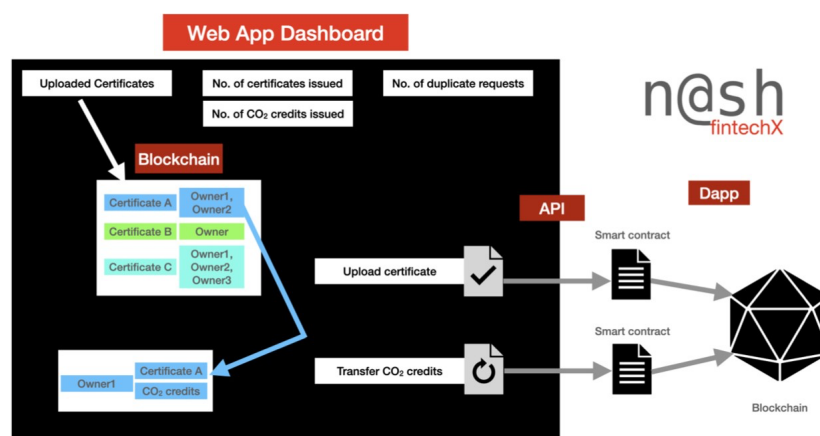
Web App Dashboard

Uploaded Certificates

No. of certificates issued

No. of $CO_2$ credits issued

No. of duplicate requests

n@sh
fintechX

Blockchain

| Certificate A | Owner1, Owner2 |
|---|---|
| Certificate B | Owner |
| Certificate C | Owner1, Owner2, Owner3 |

API

Dapp

Smart contract

Upload certificate

Smart contract

Owner1

Certificate A

$CO_2$ credits

Transfer $CO_2$ credits

Blockchain